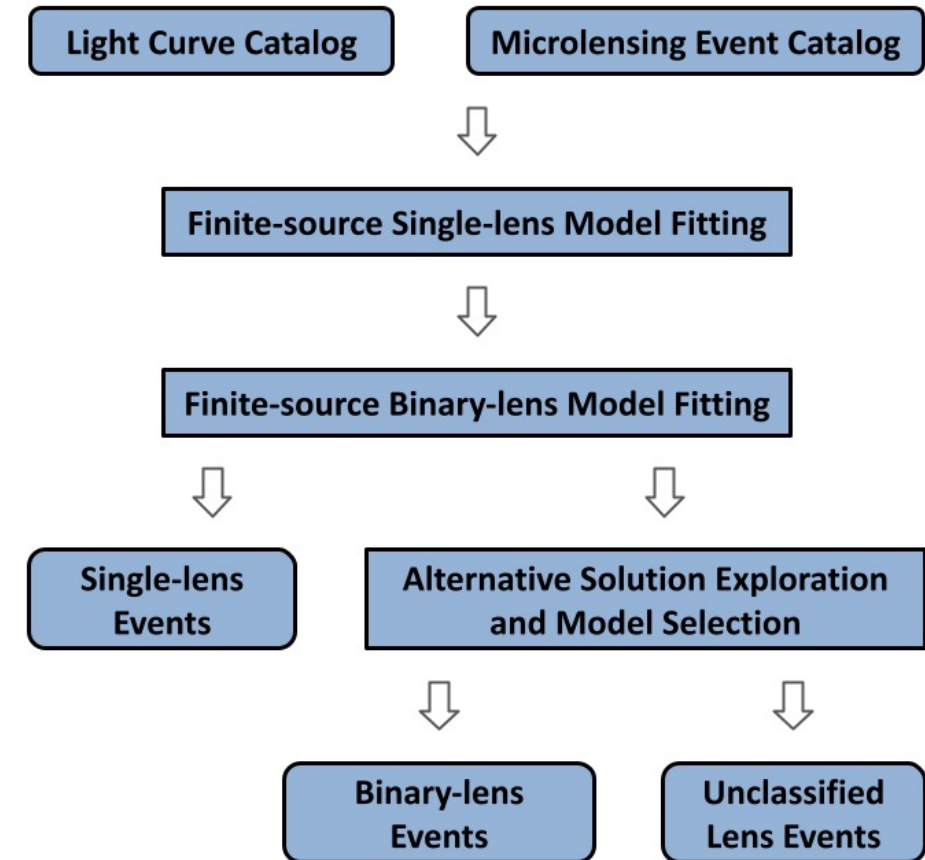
Light Curve Catalog

Microlensing Event Catalog

Finite-source Single-lens Model Fitting

Finite-source Binary-lens Model Fitting

Single-lens Events

Alternative Solution Exploration and Model Selection

Binary-lens Events

Unclassified Lens Events